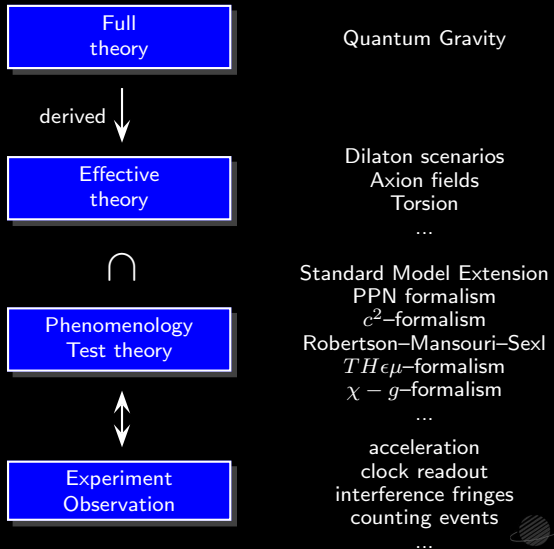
Full theory

Quantum Gravity

derived

Effective theory

Dilaton scenarios
Axion fields
Torsion
...

$\bigcap$

Standard Model Extension
PPN formalism
$c^2$–formalism
Robertson–Mansouri–Sexl
$TH\epsilon\mu$–formalism
$\chi - g$–formalism
...

Phenomenology Test theory

Experiment Observation

acceleration
clock readout
interference fringes
counting events
...